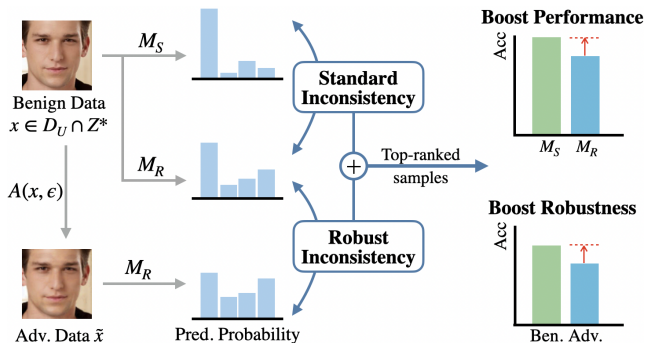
Benign Data
$x \in D_U \cap Z^*$

$M_S$

$M_R$

$A(x, \epsilon)$

$M_R$

Adv. Data $\tilde{x}$

Pred. Probability

Standard Inconsistency

$+$

Top-ranked samples

Robust Inconsistency

Boost Performance

Acc

$M_S$ $M_R$

Boost Robustness

Acc

Ben. Adv.